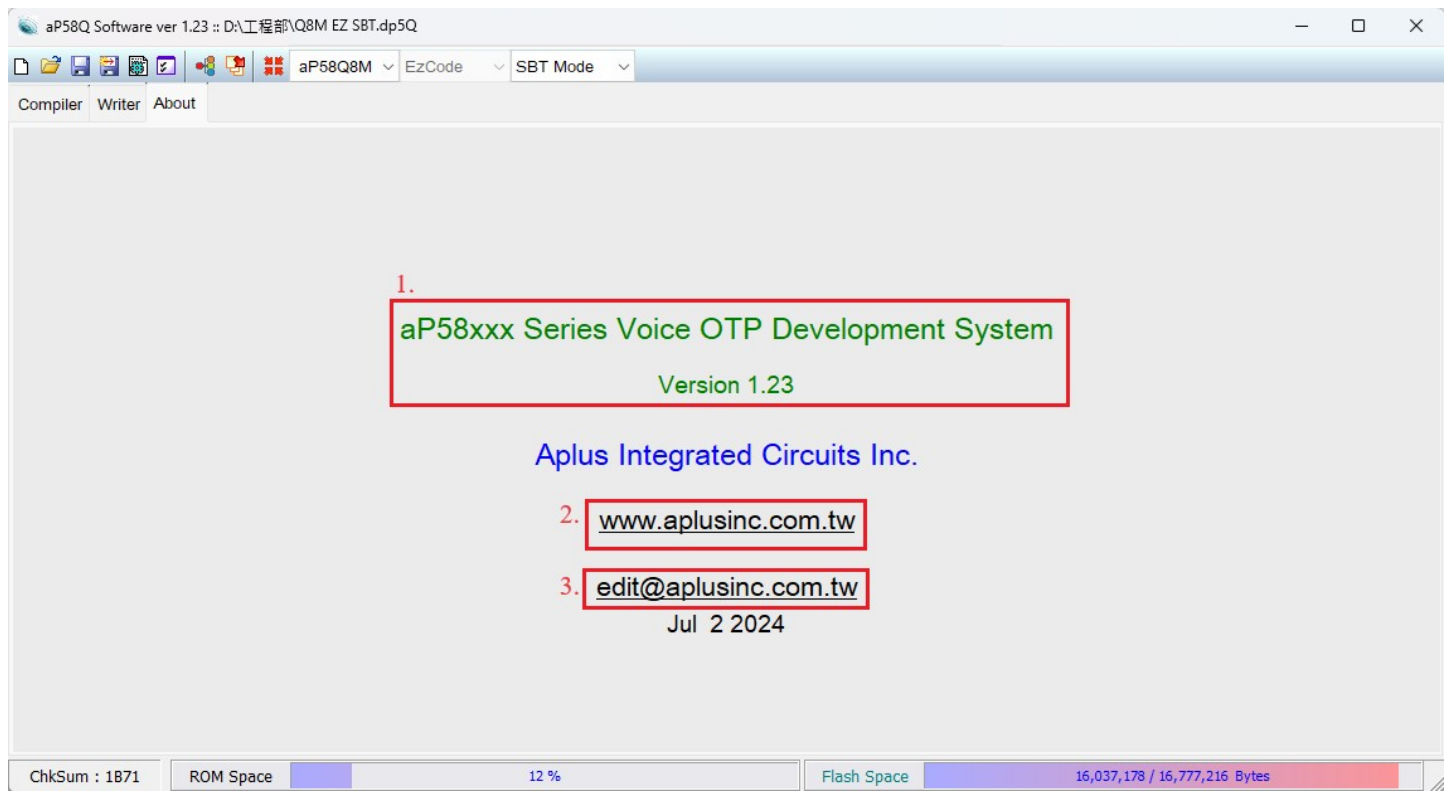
aP58Q Software ver 1.23 :: D:\工程部\Q8M EZ SBT.dp5Q

aP58Q8M EzCode SBT Mode

Compiler Writer About

1.

aP58xxx Series Voice OTP Development System

Version 1.23

Aplus Integrated Circuits Inc.

2. www.aplusinc.com.tw

3. edit@aplusinc.com.tw

Jul 2 2024

ChkSum : 1B71 ROM Space 12 % Flash Space 16,037,178 / 16,777,216 Bytes